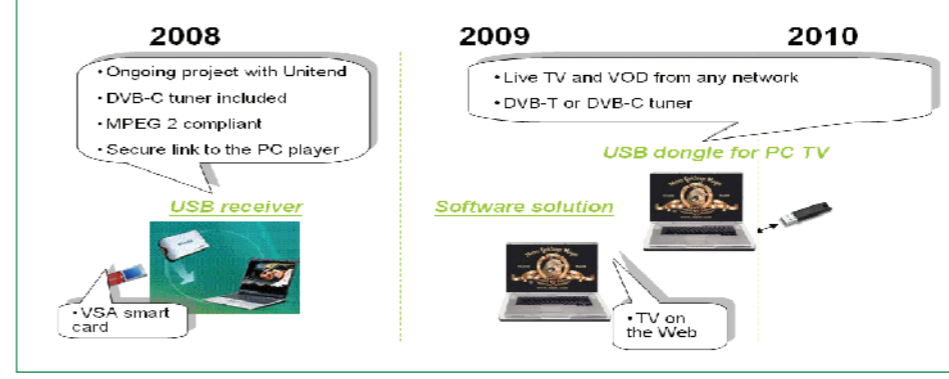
2008

• Ongoing project with Unitend
• DVB-C tuner included
• MPEG 2 compliant
• Secure link to the PC player

USB receiver

• VSA smart card

2009

2010

• Live TV and VOD from any network
• DVB-T or DVB-C tuner

USB dongle for PC TV

Software solution

• TV on the Web